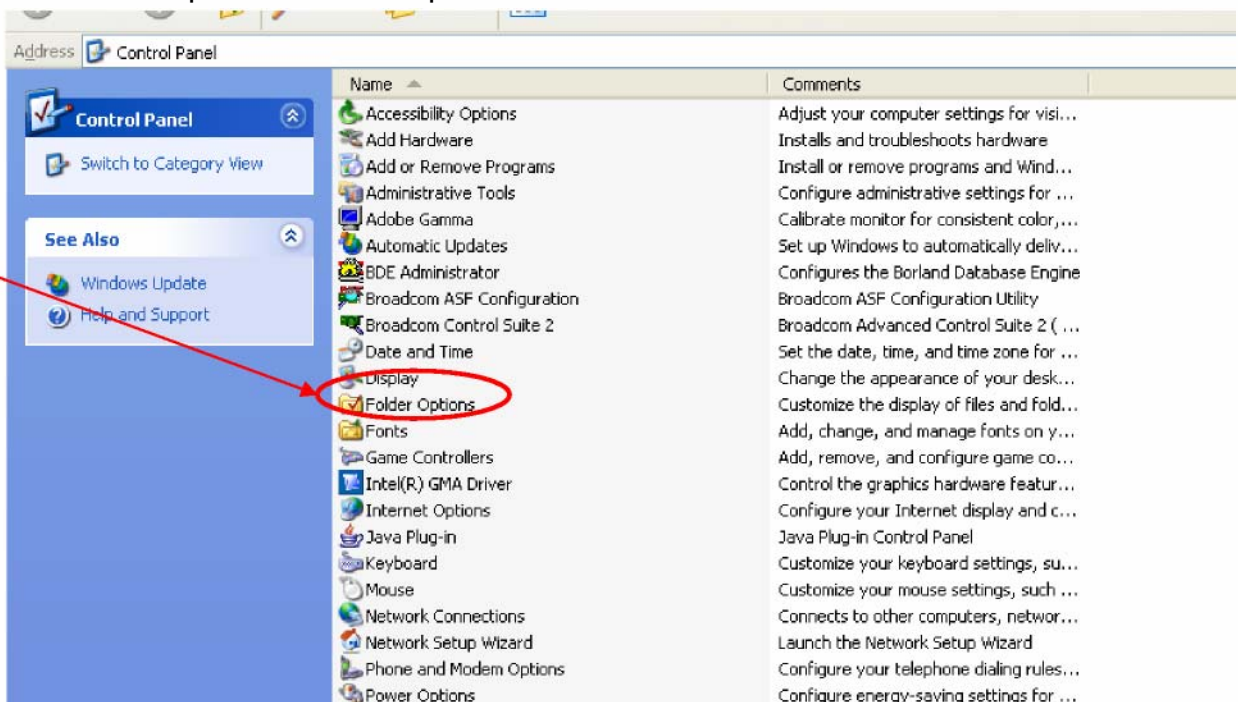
Address Control Panel

Control Panel

Switch to Category View

See Also

Windows Update

Help and Support

| Name | Comments |
|---|---|
| Accessibility Options | Adjust your computer settings for visi... |
| Add Hardware | Installs and troubleshoots hardware |
| Add or Remove Programs | Install or remove programs and Wind... |
| Administrative Tools | Configure administrative settings for ... |
| Adobe Gamma | Calibrate monitor for consistent color,... |
| Automatic Updates | Set up Windows to automatically deliv... |
| BDE Administrator | Configures the Borland Database Engine |
| Broadcom ASF Configuration | Broadcom ASF Configuration Utility |
| Broadcom Control Suite 2 | Broadcom Advanced Control Suite 2 ( ... |
| Date and Time | Set the date, time, and time zone for ... |
| Display | Change the appearance of your desk... |
| Folder Options | Customize the display of files and fold... |
| Fonts | Add, change, and manage fonts on y... |
| Game Controllers | Add, remove, and configure game co... |
| Intel(R) GMA Driver | Control the graphics hardware featur... |
| Internet Options | Configure your Internet display and c... |
| Java Plug-in | Java Plug-in Control Panel |
| Keyboard | Customize your keyboard settings, su... |
| Mouse | Customize your mouse settings, such ... |
| Network Connections | Connects to other computers, networ... |
| Network Setup Wizard | Launch the Network Setup Wizard |
| Phone and Modem Options | Configure your telephone dialing rules... |
| Power Options | Configure energy-saving settings for ... |